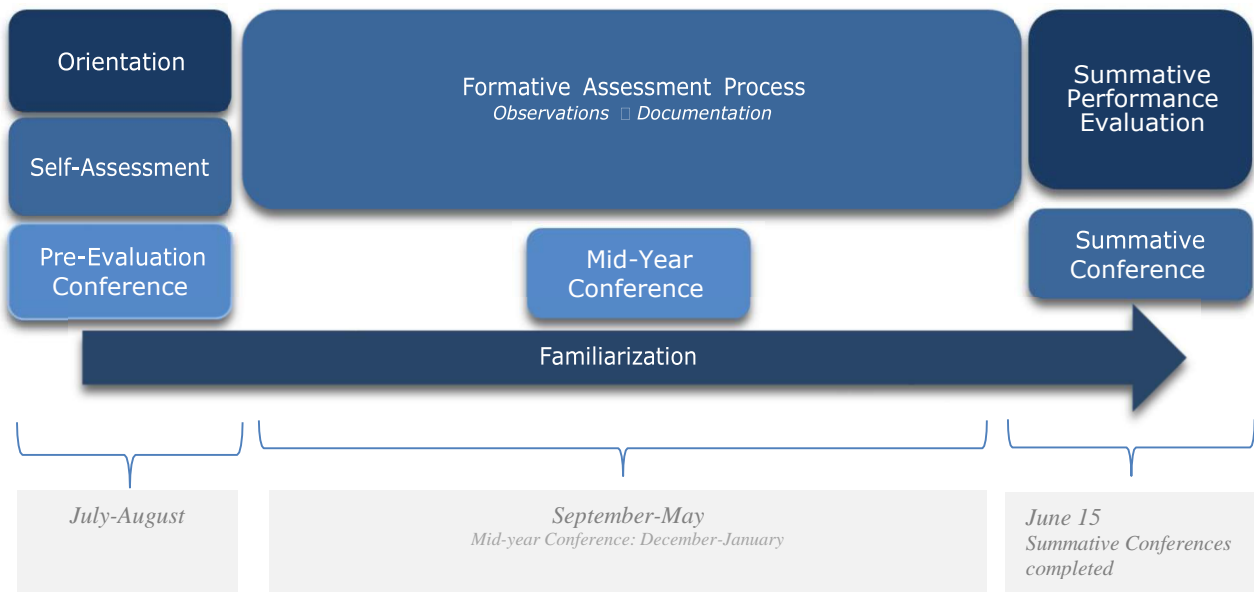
Orientation

Self-Assessment

Pre-Evaluation Conference

Formative Assessment Process
Observations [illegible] Documentation

Mid-Year Conference

Summative Performance Evaluation

Summative Conference

Familiarization

July-August

September-May
Mid-year Conference: December-January

June 15
Summative Conferences completed